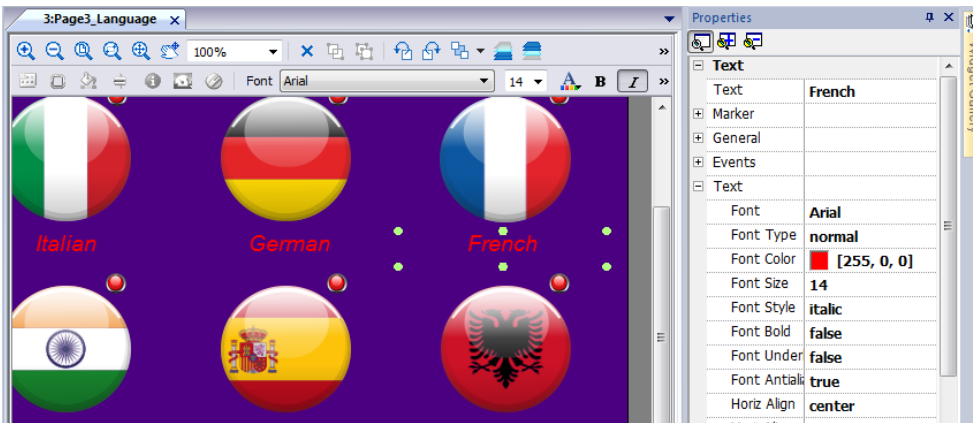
3:Page3_Language ×

100%

Font Arial 14 B I

Italian German French

Properties

Text
Text French
Marker
General
Events
Text
Font Arial
Font Type normal
Font Color [255, 0, 0]
Font Size 14
Font Style italic
Font Bold false
Font Under false
Font Antiali true
Horiz Align center

Widget Gallery